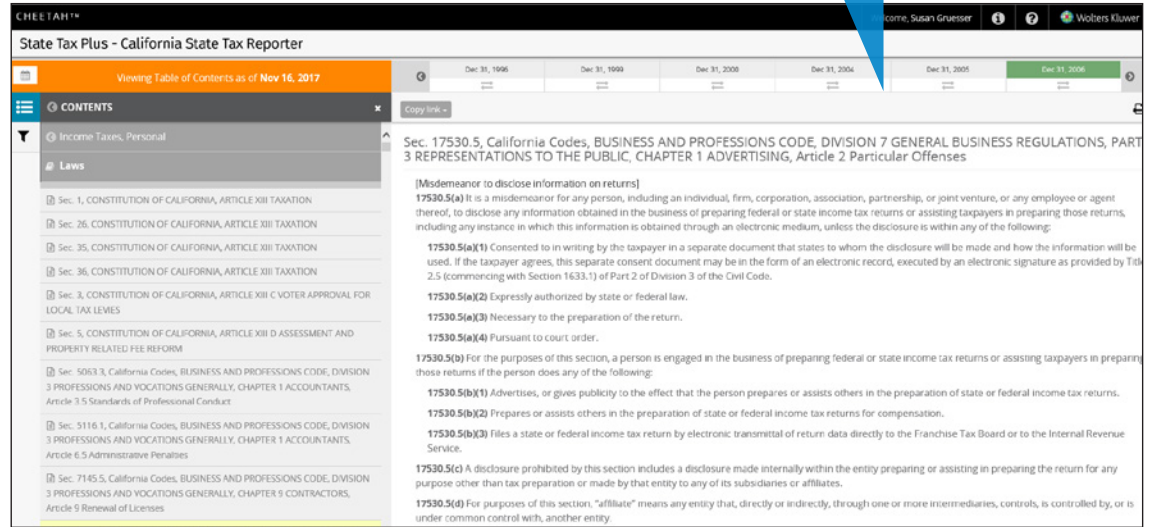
CHEETAH™

Welcome, Susan Gruesser

Wolters Kluwer

State Tax Plus - California State Tax Reporter

Viewing Table of Contents as of Nov 16, 2017

Dec 31, 1996 | Dec 31, 1999 | Dec 31, 2000 | Dec 31, 2004 | Dec 31, 2005 | Dec 31, 2006

CONTENTS

Copy link

Income Taxes, Personal

Laws

Sec. 1, CONSTITUTION OF CALIFORNIA, ARTICLE XIII TAXATION

Sec. 26, CONSTITUTION OF CALIFORNIA, ARTICLE XIII TAXATION

Sec. 35, CONSTITUTION OF CALIFORNIA, ARTICLE XIII TAXATION

Sec. 36, CONSTITUTION OF CALIFORNIA, ARTICLE XIII TAXATION

Sec. 3, CONSTITUTION OF CALIFORNIA, ARTICLE XIII C VOTER APPROVAL FOR LOCAL TAX LEVIES

Sec. 5, CONSTITUTION OF CALIFORNIA, ARTICLE XIII D ASSESSMENT AND PROPERTY RELATED FEE REFORM

Sec. 5063.3, California Codes, BUSINESS AND PROFESSIONS CODE, DIVISION 3 PROFESSIONS AND VOCATIONS GENERALLY, CHAPTER 1 ACCOUNTANTS, Article 3.5 Standards of Professional Conduct

Sec. 5116.1, California Codes, BUSINESS AND PROFESSIONS CODE, DIVISION 3 PROFESSIONS AND VOCATIONS GENERALLY, CHAPTER 1 ACCOUNTANTS, Article 6.5 Administrative Penalties

Sec. 7145.5, California Codes, BUSINESS AND PROFESSIONS CODE, DIVISION 3 PROFESSIONS AND VOCATIONS GENERALLY, CHAPTER 9 CONTRACTORS, Article 9 Renewal of Licenses

Sec. 17530.5, California Codes, BUSINESS AND PROFESSIONS CODE, DIVISION 7 GENERAL BUSINESS REGULATIONS, PART 3 REPRESENTATIONS TO THE PUBLIC, CHAPTER 1 ADVERTISING, Article 2 Particular Offenses

[Misdemeanor to disclose information on returns]

17530.5(a) It is a misdemeanor for any person, including an individual, firm, corporation, association, partnership, or joint venture, or any employee or agent thereof, to disclose any information obtained in the business of preparing federal or state income tax returns or assisting taxpayers in preparing those returns, including any instance in which this information is obtained through an electronic medium, unless the disclosure is within any of the following:

17530.5(a)(1) Consented to in writing by the taxpayer in a separate document that states to whom the disclosure will be made and how the information will be used. If the taxpayer agrees, this separate consent document may be in the form of an electronic record, executed by an electronic signature as provided by Title 2.5 (commencing with Section 1633.1) of Part 2 of Division 3 of the Civil Code.

17530.5(a)(2) Expressly authorized by state or federal law.

17530.5(a)(3) Necessary to the preparation of the return.

17530.5(a)(4) Pursuant to court order.

17530.5(b) For the purposes of this section, a person is engaged in the business of preparing federal or state income tax returns or assisting taxpayers in preparing those returns if the person does any of the following:

17530.5(b)(1) Advertises, or gives publicity to the effect that the person prepares or assists others in the preparation of state or federal income tax returns.

17530.5(b)(2) Prepares or assists others in the preparation of state or federal income tax returns for compensation.

17530.5(b)(3) Files a state or federal income tax return by electronic transmittal of return data directly to the Franchise Tax Board or to the Internal Revenue Service.

17530.5(c) A disclosure prohibited by this section includes a disclosure made internally within the entity preparing or assisting in preparing the return for any purpose other than tax preparation or made by that entity to any of its subsidiaries or affiliates.

17530.5(d) For purposes of this section, "affiliate" means any entity that, directly or indirectly, through one or more intermediaries, controls, is controlled by, or is under common control with, another entity.